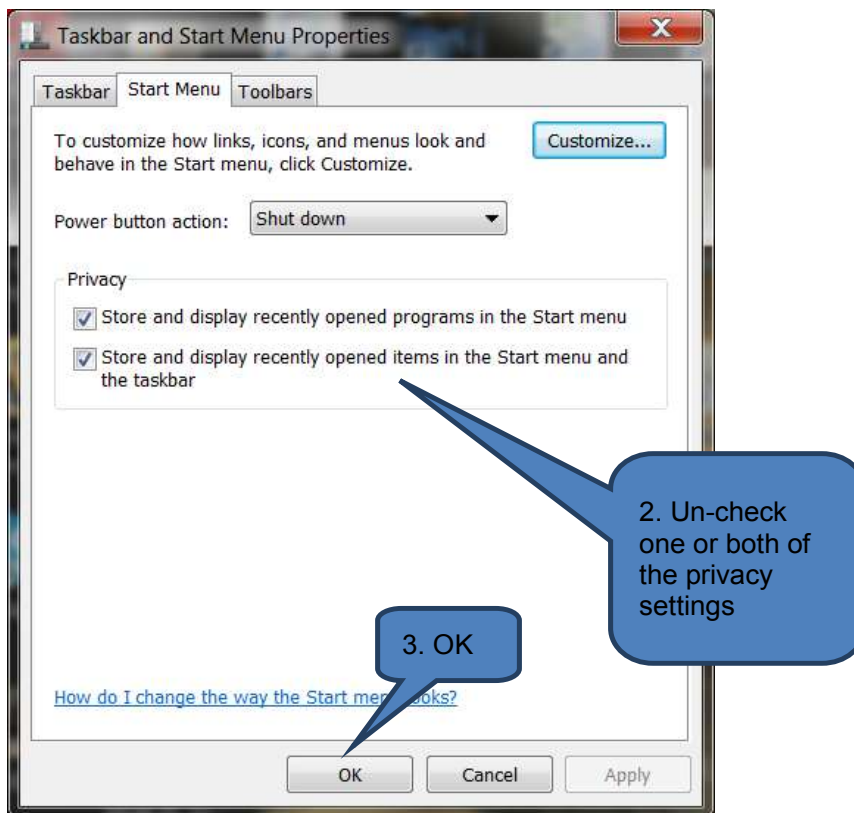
Taskbar and Start Menu Properties

Taskbar | Start Menu | Toolbars

To customize how links, icons, and menus look and behave in the Start menu, click Customize.

Customize...

Power button action: Shut down

Privacy

Store and display recently opened programs in the Start menu

Store and display recently opened items in the Start menu and the taskbar

2. Un-check one or both of the privacy settings

3. OK

How do I change the way the Start men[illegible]ooks?

OK Cancel Apply